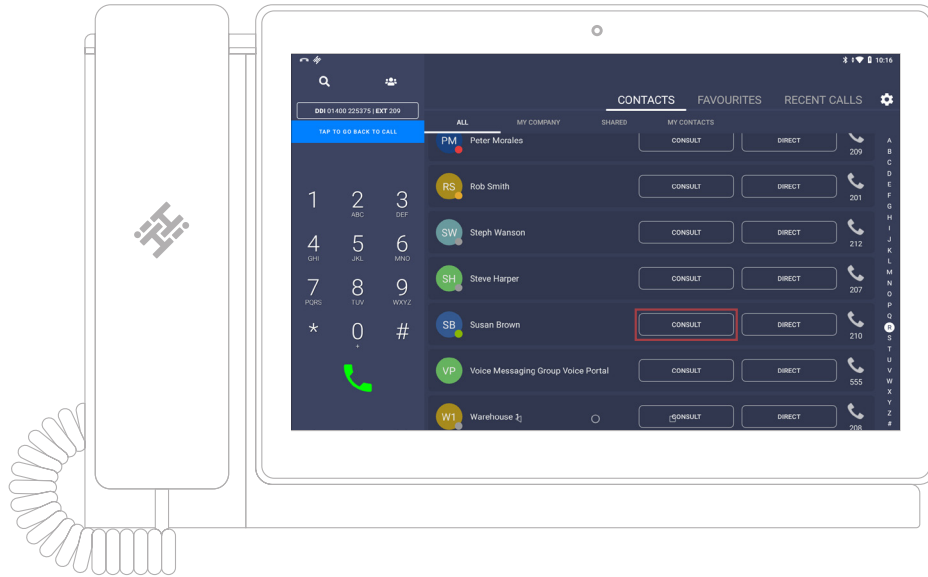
10:16

DDI 01400 225375 | EXT 209

TAP TO GO BACK TO CALL

1
2 ABC
3 DEF
4 GHI
5 JKL
6 MNO
7 PQRS
8 TUV
9 WXYZ
*
0 +
#

CONTACTS FAVOURITES RECENT CALLS

ALL MY COMPANY SHARED MY CONTACTS

| | | | | |
|---|---|---|---|---|
| PM | Peter Morales | CONSULT | DIRECT | 209 |
| RS | Rob Smith | CONSULT | DIRECT | 201 |
| SW | Steph Wanson | CONSULT | DIRECT | 212 |
| SH | Steve Harper | CONSULT | DIRECT | 207 |
| SB | Susan Brown | CONSULT | DIRECT | 210 |
| VP | Voice Messaging Group Voice Portal | CONSULT | DIRECT | 555 |
| W1 | Warehouse 1 | CONSULT | DIRECT | 208 |

A B C D E F G H I J K L M N O P Q R S T U V W X Y Z #